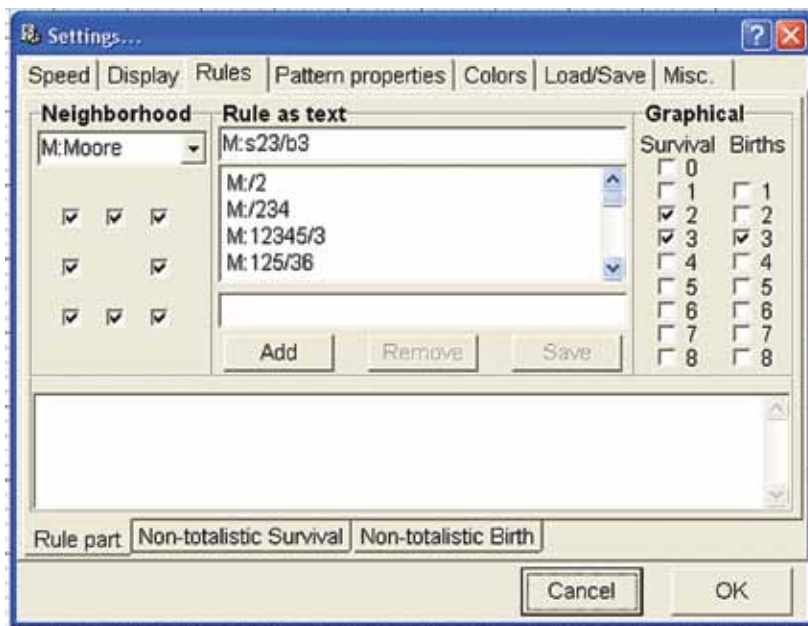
Settings...

Speed | Display | Rules | Pattern properties | Colors | Load/Save | Misc.

Neighborhood
M:Moore

Rule as text
M:s23/b3
M:/2
M:/234
M:12345/3
M:125/36

Add Remove Save

Graphical
Survival Births
0
1 1
2 2
3 3
4 4
5 5
6 6
7 7
8 8

Rule part | Non-totalistic Survival | Non-totalistic Birth

Cancel OK